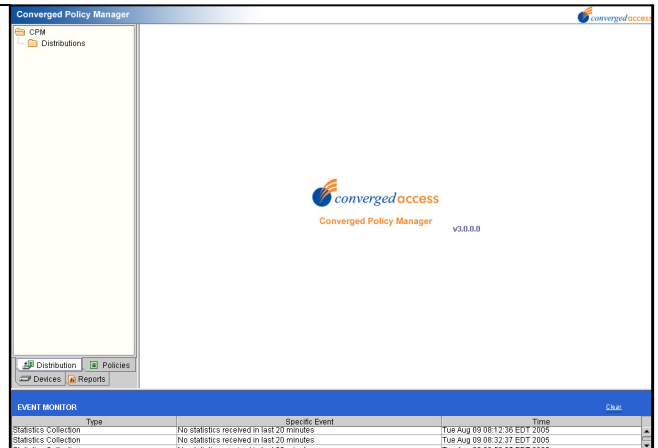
Converged Policy Manager

convergedaccess

CPM
Distributions

convergedaccess
Converged Policy Manager
v3.0.0.0

Distribution
Policies
Devices
Reports

EVENT MONITOR
Clear

| Type | Specific Event | Time |
|---|---|---|
| Statistics Collection | No statistics received in last 20 minutes | Tue Aug 09 08:12:36 EDT 2005 |
| Statistics Collection | No statistics received in last 20 minutes | Tue Aug 09 08:32:37 EDT 2005 |
| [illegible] | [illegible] | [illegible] |